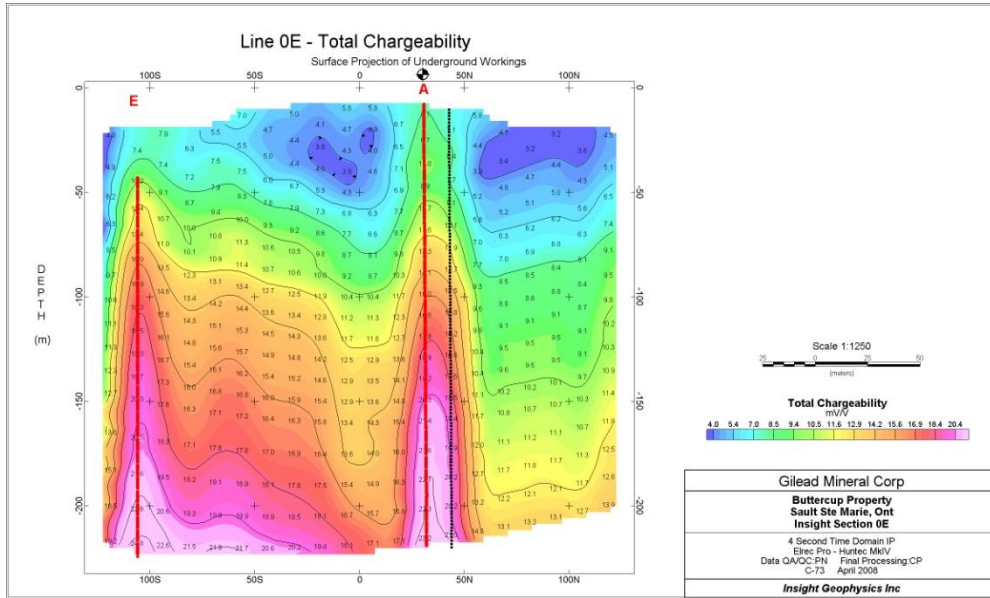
Line 0E - Total Chargeability

Surface Projection of Underground Workings

100S 50S 0 50N 100N

E A

0 -50 -100 -150 -200

DEPTH (m)

-50 -100 -150 -200

100S 50S 0 50N 100N

Scale 1:1250

25 0 25 50

(meters)

Total Chargeability
mV/V

4.0 5.4 7.0 8.5 9.4 10.5 11.6 12.9 14.2 15.6 16.9 18.4 20.4

Gilead Mineral Corp

Buttercup Property
Sault Ste Marie, Ont
Insight Section 0E

4 Second Time Domain IP
Elrec Pro - Huntec MkIV
Data QA/QC:PN Final Processing:CP
C-73 April 2008

Insight Geophysics Inc